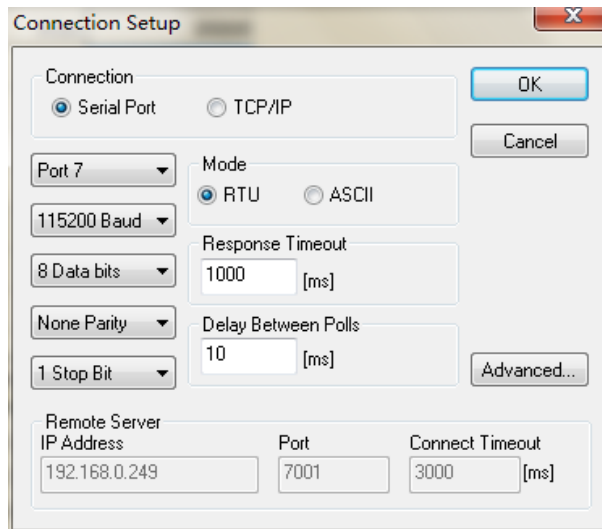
Connection Setup

X

Connection

Serial Port

TCP/IP

OK

Cancel

Port 7

115200 Baud

8 Data bits

None Parity

1 Stop Bit

Mode

RTU

ASCII

Response Timeout

1000

[ms]

Delay Between Polls

10

[ms]

Advanced...

Remote Server

IP Address

192.168.0.249

Port

7001

Connect Timeout

3000

[ms]